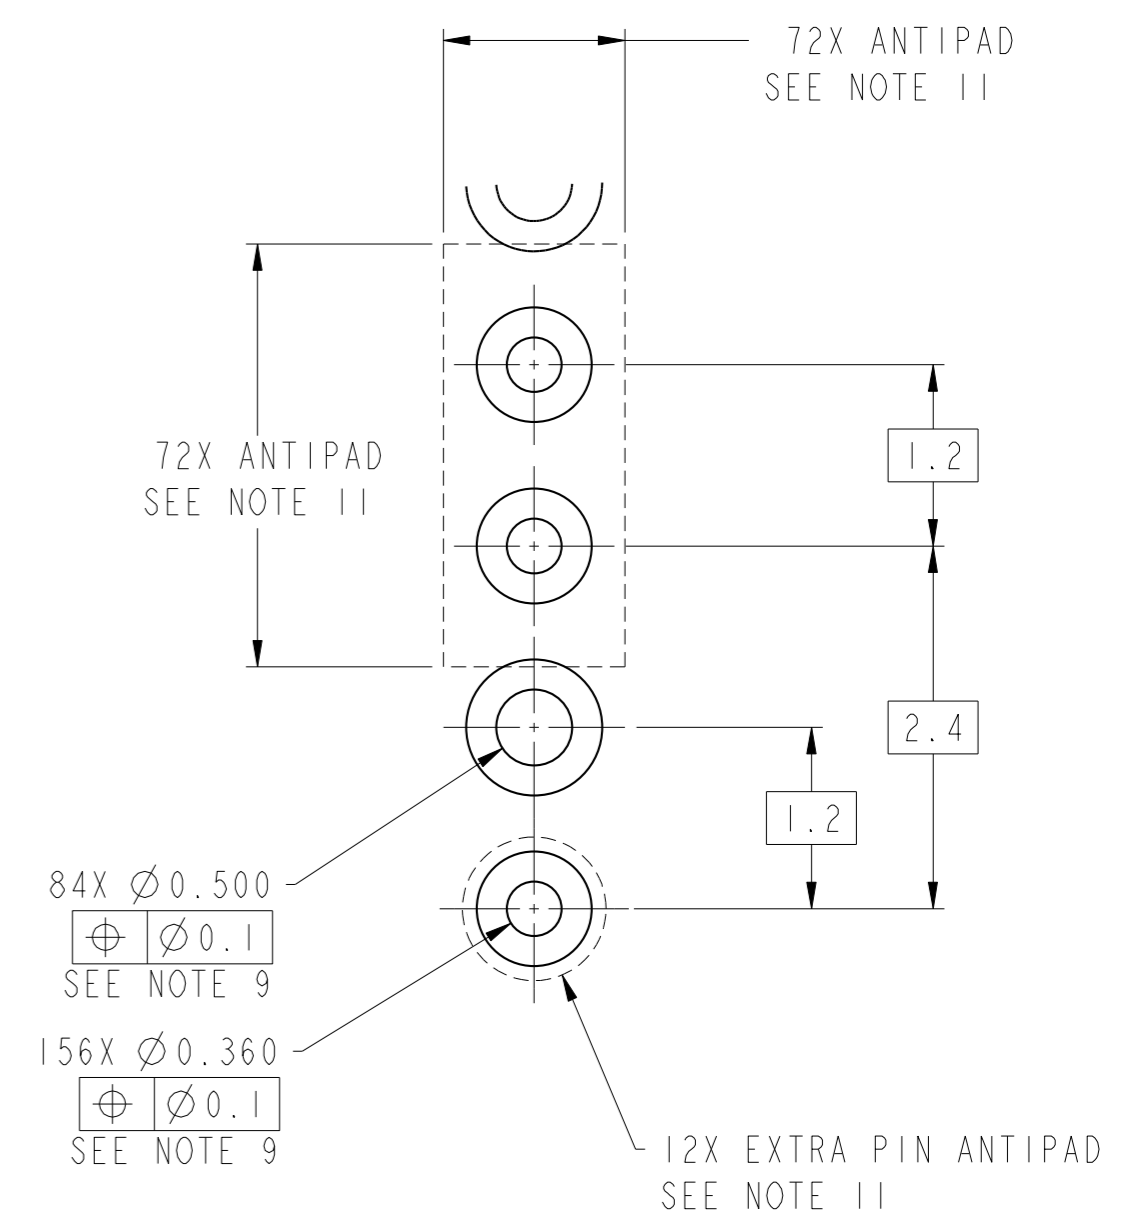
72X ANTIPAD
SEE NOTE 11

72X ANTIPAD
SEE NOTE 11

1.2

2.4

1.2

84X $\varnothing$0.500
| $\oplus$ | $\varnothing$0.1 |
|---|---|
SEE NOTE 9

156X $\varnothing$0.360
| $\oplus$ | $\varnothing$0.1 |
|---|---|
SEE NOTE 9

12X EXTRA PIN ANTIPAD
SEE NOTE 11